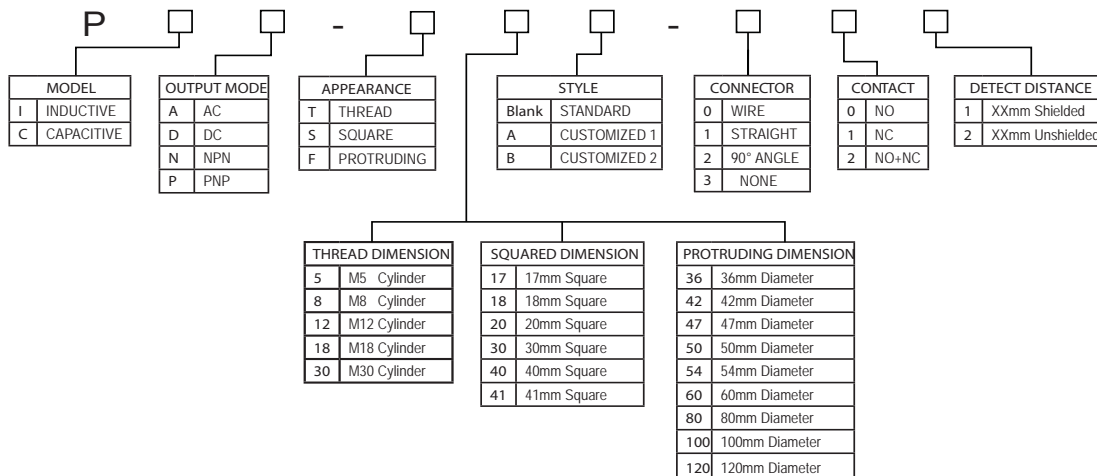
P □ □ - □ □ □ - □ □ □

| MODEL | |
|---|---|
| I | INDUCTIVE |
| C | CAPACITIVE |

| OUTPUT MODE | |
|---|---|
| A | AC |
| D | DC |
| N | NPN |
| P | PNP |

| APPEARANCE | |
|---|---|
| T | THREAD |
| S | SQUARE |
| F | PROTRUDING |

| STYLE | |
|---|---|
| Blank | STANDARD |
| A | CUSTOMIZED 1 |
| B | CUSTOMIZED 2 |

| CONNECTOR | |
|---|---|
| 0 | WIRE |
| 1 | STRAIGHT |
| 2 | 90° ANGLE |
| 3 | NONE |

| CONTACT | |
|---|---|
| 0 | NO |
| 1 | NC |
| 2 | NO+NC |

| DETECT DISTANCE | |
|---|---|
| 1 | XXmm Shielded |
| 2 | XXmm Unshielded |

| THREAD DIMENSION | |
|---|---|
| 5 | M5 Cylinder |
| 8 | M8 Cylinder |
| 12 | M12 Cylinder |
| 18 | M18 Cylinder |
| 30 | M30 Cylinder |

| SQUARED DIMENSION | |
|---|---|
| 17 | 17mm Square |
| 18 | 18mm Square |
| 20 | 20mm Square |
| 30 | 30mm Square |
| 40 | 40mm Square |
| 41 | 41mm Square |

| PROTRUDING DIMENSION | |
|---|---|
| 36 | 36mm Diameter |
| 42 | 42mm Diameter |
| 47 | 47mm Diameter |
| 50 | 50mm Diameter |
| 54 | 54mm Diameter |
| 60 | 60mm Diameter |
| 80 | 80mm Diameter |
| 100 | 100mm Diameter |
| 120 | 120mm Diameter |